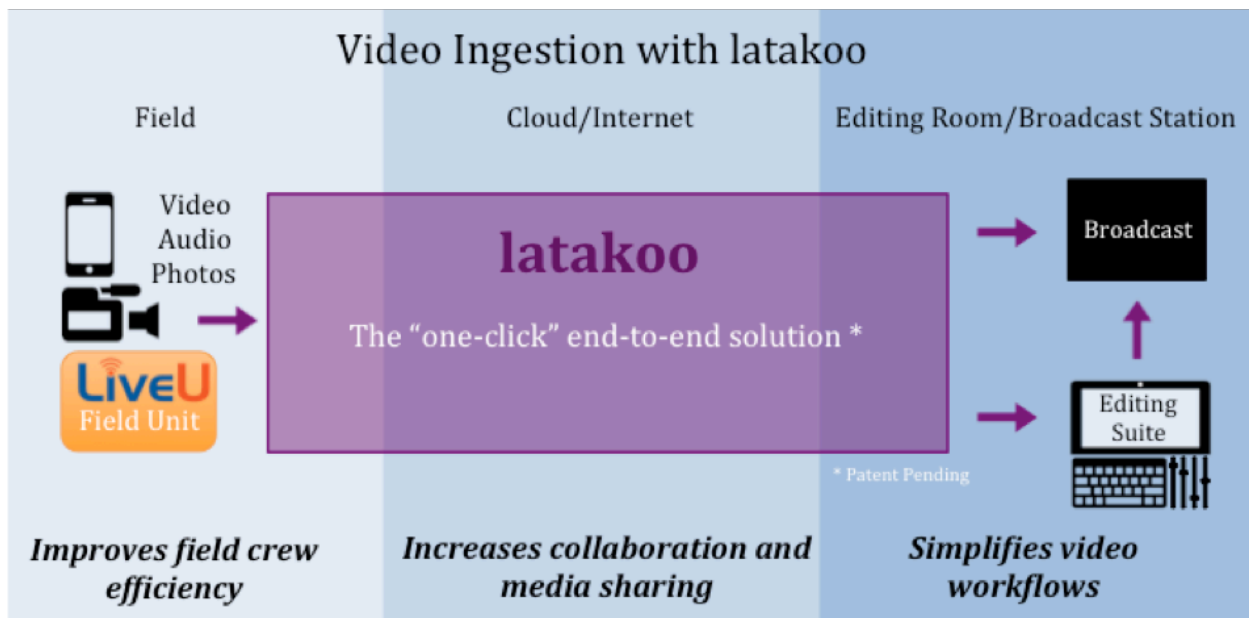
Video Ingestion with latakoo

Field

Cloud/Internet

Editing Room/Broadcast Station

Video
Audio
Photos

LiveU
Field Unit

latakoo

The "one-click" end-to-end solution *

Broadcast

Editing Suite

* Patent Pending

Improves field crew efficiency

Increases collaboration and media sharing

Simplifies video workflows